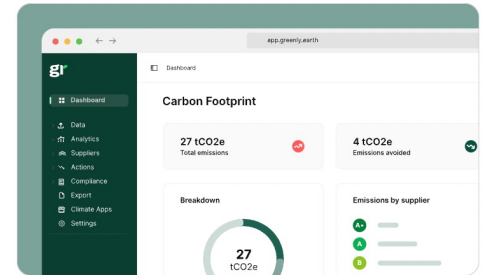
app.greenly.earth

gr

Dashboard

Data
Analytics
Suppliers
Actions
Compliance
Export
Climate Apps
Settings

Dashboard

Carbon Footprint

27 tCO2e
Total emissions

4 tCO2e
Emissions avoided

Breakdown

27
tCO2e

Emissions by supplier

A+
A
B